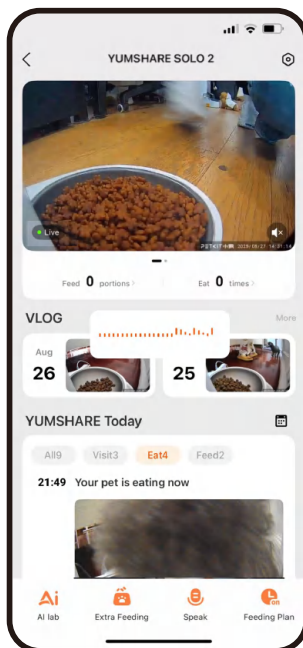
YUMSHARE SOLO 2

Live

PETKIT 2025-05-27 14:01:34

Feed 0 portions

Eat 0 times

VLOG

More

Aug 26

25

YUMSHARE Today

All9

Visit3

Eat4

Feed2

21:49 Your pet is eating now

Ai

AI lab

Extra Feeding

Speak

Feeding Plan